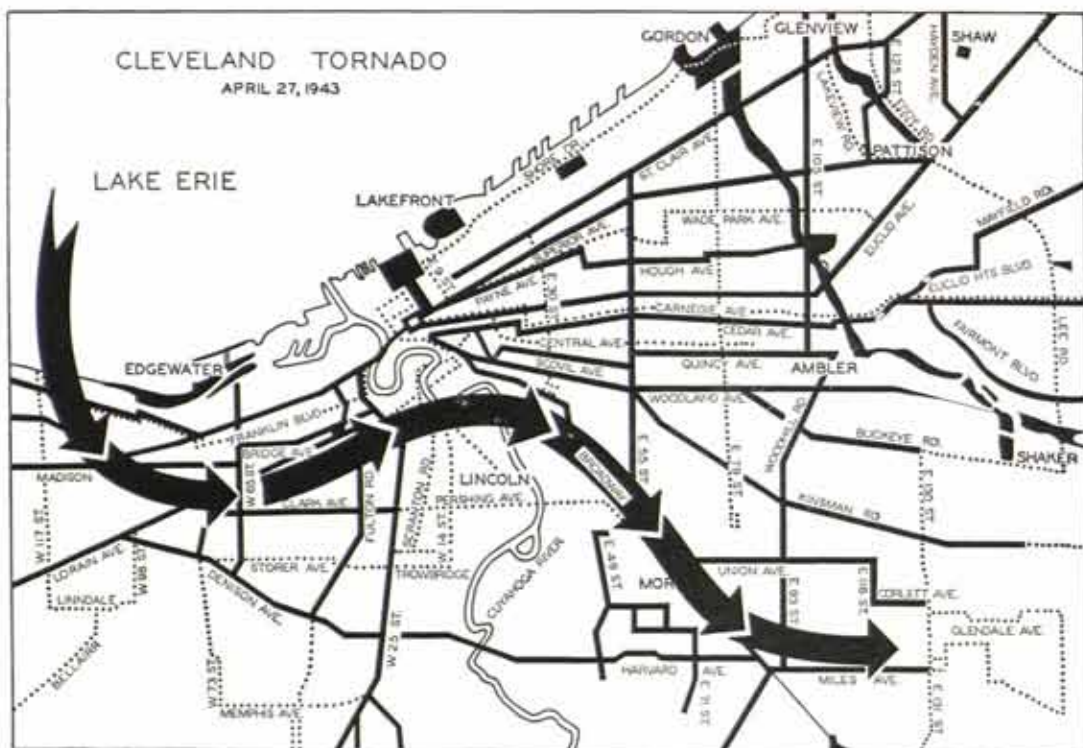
CLEVELAND TORNADO
APRIL 27, 1943

LAKE ERIE

GORDON
GLENVIEW
SHAW
E. 125 ST.
HAYDEN AVE.
LAKEVIEW RD.
E. 105 ST.
PATTISON
ST. CLAIR AVE.
SHORE DR.
LAKEFRONT
WADE PARK AVE.
EUCLID AVE.
MAYFIELD RD.
SUPERIOR AVE.
HOUGH AVE.
EUCLID HTS BLVD.
PAYNE AVE.
E. 30 ST.
CARNEGIE AVE.
CEDAR AVE.
FAIRMOUNT BLVD.
LEE RD.
CENTRAL AVE.
QUINCY AVE.
AMBLER
SCOVIL AVE.
EDGEWATER
WOODLAND AVE.
WOODHILL RD.
FRANKLIN BLVD.
BUCKEYE RD.
SHAKER
BRIDGE AVE.
E. 79 ST.
MADISON
W. 65 ST.
CLARK AVE.
FULTON RD.
SCRANTON RD.
LINCOLN
BROADWAY
E. 55 ST.
PERSHING AVE.
KINSMAN RD.
E. 130 ST.
W. 117 ST.
W. 14 ST.
LORAIN AVE.
W. 98 ST.
STORER AVE.
TROWBRIDGE
CUYAHOGA RIVER
E. 49 ST.
MOR
UNION AVE.
E. 93 ST.
E. 116 ST.
CORLETT AVE.
LINNDALE
DENISON AVE.
GLENDALE AVE.
BELLAIRE
W. 25 ST.
HARVARD AVE.
E. 71 ST.
MILES AVE.
E. 131 ST.
W. 73 ST.
MEMPHIS AVE.